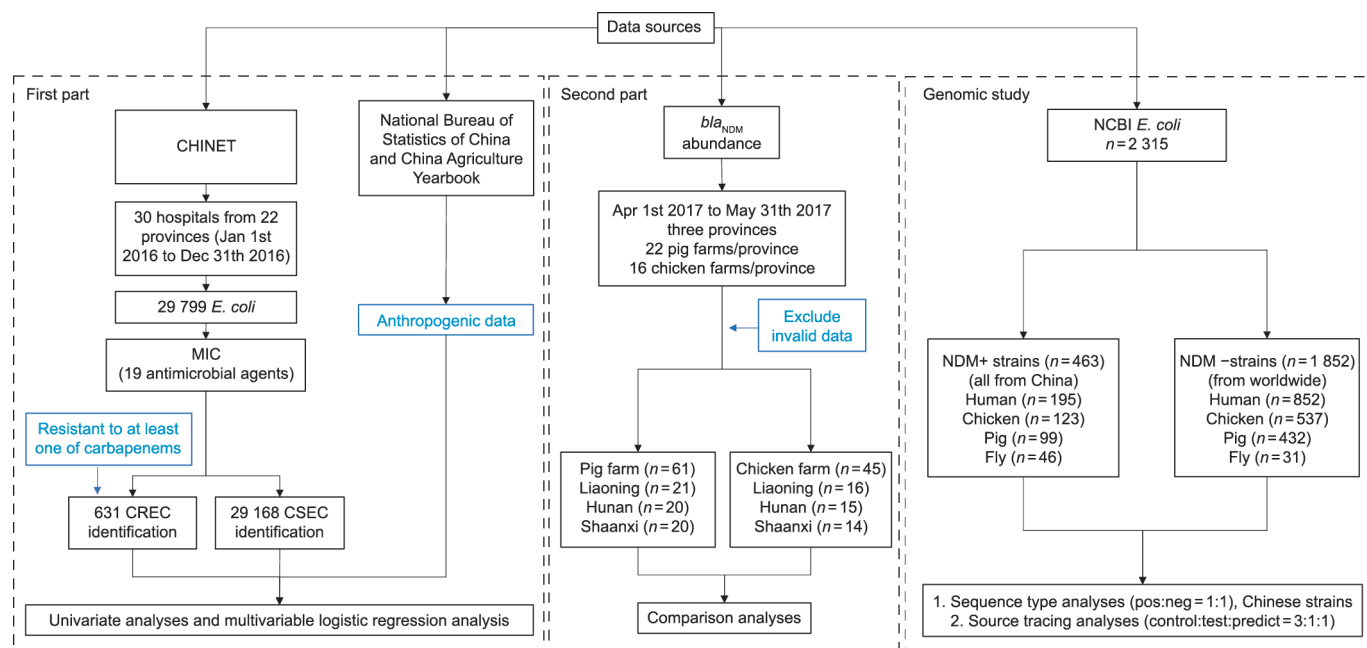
Data sources

First part

CHINET

30 hospitals from 22 provinces (Jan 1st 2016 to Dec 31th 2016)

29 799 *E. coli*

MIC (19 antimicrobial agents)

Resistant to at least one of carbapenems

631 CREC identification

29 168 CSEC identification

National Bureau of Statistics of China and China Agriculture Yearbook

Anthropogenic data

Univariate analyses and multivariable logistic regression analysis

Second part

$bla_{NDM}$ abundance

Apr 1st 2017 to May 31th 2017 three provinces 22 pig farms/province 16 chicken farms/province

Exclude invalid data

Pig farm ($n=61$)
Liaoning ($n=21$)
Hunan ($n=20$)
Shaanxi ($n=20$)

Chicken farm ($n=45$)
Liaoning ($n=16$)
Hunan ($n=15$)
Shaanxi ($n=14$)

Comparison analyses

Genomic study

NCBI *E. coli* $n=2\ 315$

NDM+ strains ($n=463$)
(all from China)
Human ($n=195$)
Chicken ($n=123$)
Pig ($n=99$)
Fly ($n=46$)

NDM −strains ($n=1\ 852$)
(from worldwide)
Human ($n=852$)
Chicken ($n=537$)
Pig ($n=432$)
Fly ($n=31$)

1. Sequence type analyses (pos:neg = 1:1), Chinese strains
2. Source tracing analyses (control:test:predict = 3:1:1)